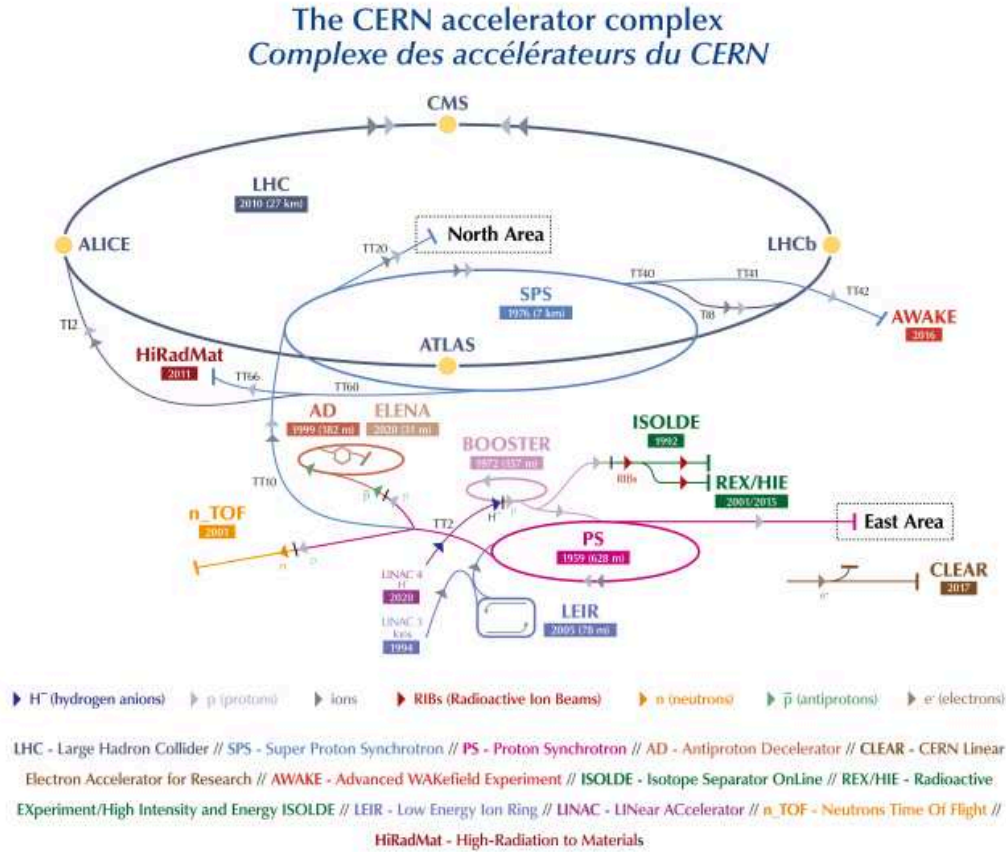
The CERN accelerator complex
Complexe des accélérateurs du CERN

CMS

LHC
2010 (27 km)

ALICE

North Area

TT20

LHCb

TT40

TT41

TT42

SPS
1976 (7 km)

TT8

AWAKE
2016

TI2

HiRadMat
2011

TT66

ATLAS

TT60

AD
1999 (182 m)

ELENA
2020 (31 m)

ISOLDE
1992

BOOSTER
1972 (157 m)

TT10

RIBs

REX/HIE
2001/2015

$\bar{p}$

$H^-$

p

n_TOF
2001

TT2

East Area

PS
1959 (628 m)

n

p

LINAC 4
$H^-$
2020

CLEAR
2017

$e^-$

LINAC 3
Ions
1994

LEIR
2005 (78 m)

$H^-$ (hydrogen anions) p (protons) ions RIBs (Radioactive Ion Beams) n (neutrons) $\bar{p}$ (antiprotons) $e^-$ (electrons)

LHC - Large Hadron Collider // SPS - Super Proton Synchrotron // PS - Proton Synchrotron // AD - Antiproton Decelerator // CLEAR - CERN Linear Electron Accelerator for Research // AWAKE - Advanced WAKefield Experiment // ISOLDE - Isotope Separator OnLine // REX/HIE - Radioactive EXperiment/High Intensity and Energy ISOLDE // LEIR - Low Energy Ion Ring // LINAC - LINear ACcelerator // n_TOF - Neutrons Time Of Flight // HiRadMat - High-Radiation to Materials